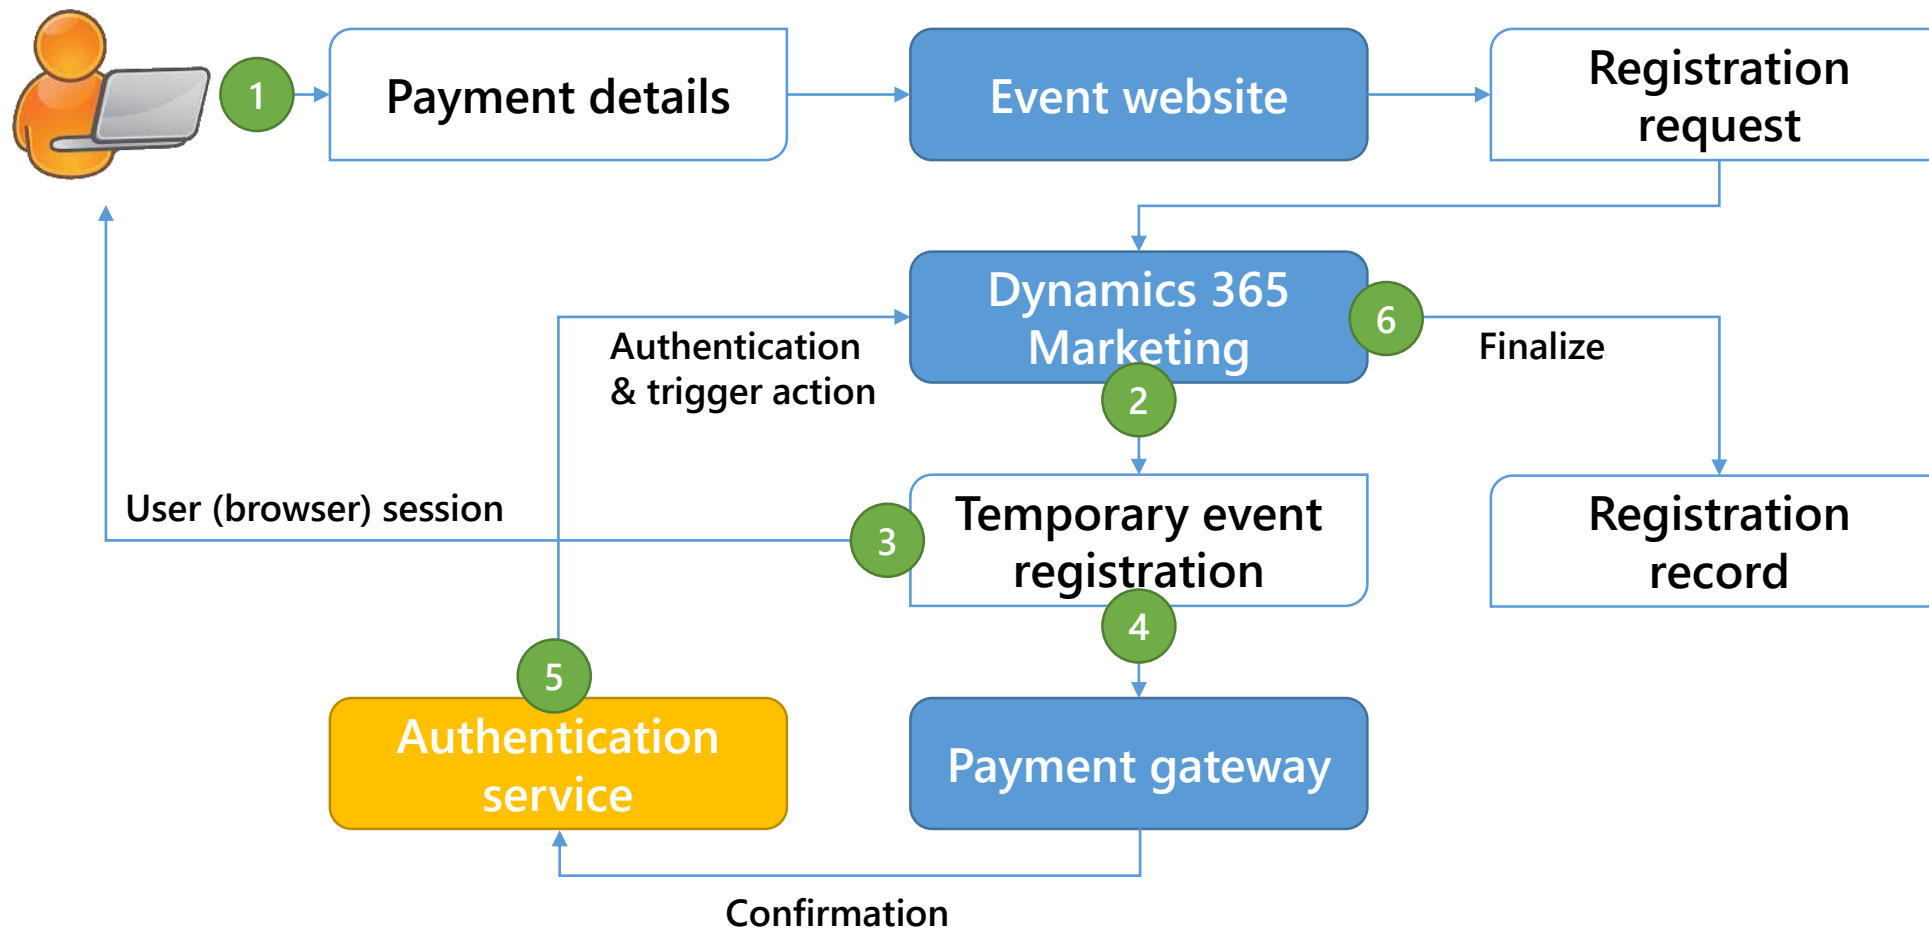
1

Payment details

Event website

Registration request

Dynamics 365 Marketing

6

Finalize

Authentication & trigger action

2

User (browser) session

3

Temporary event registration

Registration record

4

5

Authentication service

Payment gateway

Confirmation